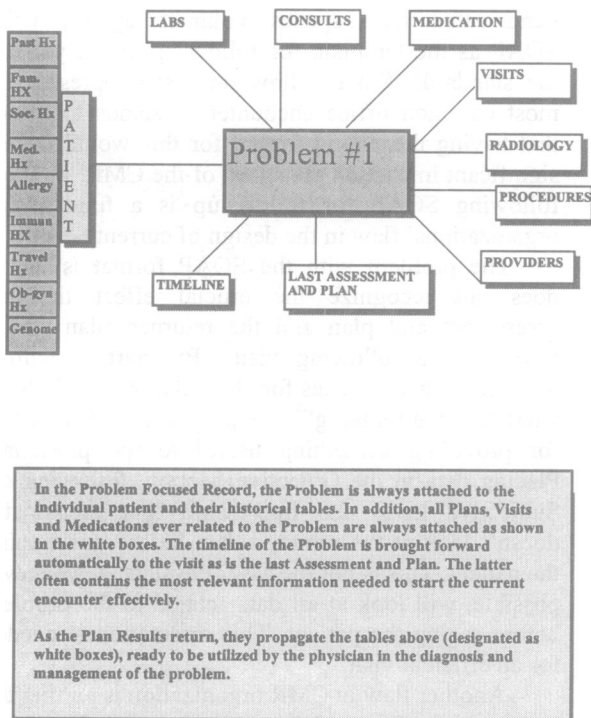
Past Hx

Fam. HX

Soc. Hx

Med. Hx

Allergy

Immun HX

Travel Hx

Ob-gyn Hx

Genome

PATIENT

LABS

CONSULTS

MEDICATION

VISITS

RADIOLOGY

PROCEDURES

PROVIDERS

Problem #1

TIMELINE

LAST ASSESSMENT AND PLAN

In the Problem Focused Record, the Problem is always attached to the individual patient and their historical tables. In addition, all Plans, Visits and Medications ever related to the Problem are always attached as shown in the white boxes. The timeline of the Problem is brought forward automatically to the visit as is the last Assessment and Plan. The latter often contains the most relevant information needed to start the current encounter effectively.

As the Plan Results return, they propagate the tables above (designated as white boxes), ready to be utilized by the physician in the diagnosis and management of the problem.